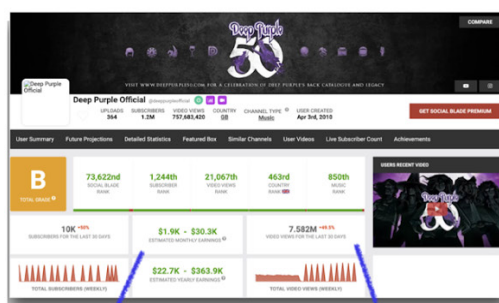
COMPARE

Deep Purple 50

VISIT WWW.DEEPPURPLE50.COM FOR A CELEBRATION OF DEEP PURPLE'S BACK CATALOGUE AND LEGACY

Deep Purple Official

Deep Purple Official @deeppurpleofficial

UPLOADS 364

SUBSCRIBERS 1.2M

VIDEO VIEWS 757,683,420

COUNTRY GB

CHANNEL TYPE Music

USER CREATED Apr 3rd, 2010

GET SOCIAL BLADE PREMIUM

User Summary | Future Projections | Detailed Statistics | Featured Box | Similar Channels | User Videos | Live Subscriber Count | Achievements

B
TOTAL GRADE

73,622nd
SOCIAL BLADE RANK

1,244th
SUBSCRIBER RANK

21,067th
VIDEO VIEWS RANK

463rd
COUNTRY RANK

850th
MUSIC RANK

USERS RECENT VIDEO

Deep Purple 50

10K
SUBSCRIBERS FOR THE LAST 30 DAYS

$1.9K - $30.3K
ESTIMATED MONTHLY EARNINGS

7.582M
VIDEO VIEWS FOR THE LAST 30 DAYS

$22.7K - $363.9K
ESTIMATED YEARLY EARNINGS

TOTAL SUBSCRIBERS (WEEKLY)

TOTAL VIDEO VIEWS (WEEKLY)